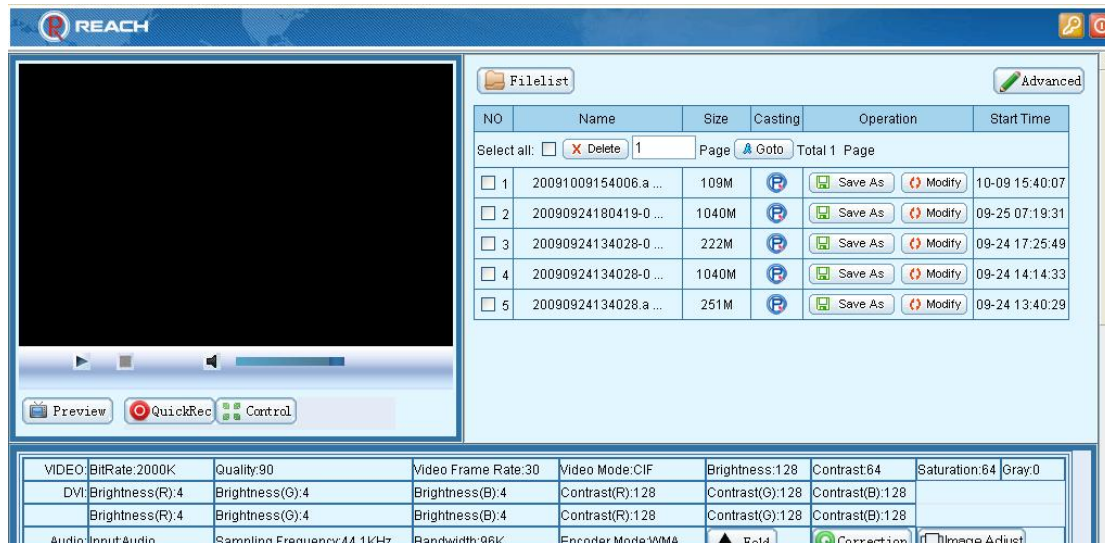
REACH

Filelist

Advanced

| NO | Name | Size | Casting | Operation | Start Time |
|---|---|---|---|---|---|
| Select all: ☐ Delete 1 Page Goto Total 1 Page | | | | | |
| ☐ 1 | 20091009154006.a ... | 109M | | Save As Modify | 10-09 15:40:07 |
| ☐ 2 | 20090924180419-0 ... | 1040M | | Save As Modify | 09-25 07:19:31 |
| ☐ 3 | 20090924134028-0 ... | 222M | | Save As Modify | 09-24 17:25:49 |
| ☐ 4 | 20090924134028-0 ... | 1040M | | Save As Modify | 09-24 14:14:33 |
| ☐ 5 | 20090924134028.a ... | 251M | | Save As Modify | 09-24 13:40:29 |

Preview QuickRec Control

| VIDEO: | BitRate:2000K | Quality:90 | Video Frame Rate:30 | Video Mode:CIF | Brightness:128 | Contrast:64 | Saturation:64 Gray:0 |
|---|---|---|---|---|---|---|---|
| DVI: | Brightness(R):4 | Brightness(G):4 | Brightness(B):4 | Contrast(R):128 | Contrast(G):128 | Contrast(B):128 | |
| | Brightness(R):4 | Brightness(G):4 | Brightness(B):4 | Contrast(R):128 | Contrast(G):128 | Contrast(B):128 | |
| Audio: | Input:Audio | Sampling Frequency:44.1KHz | Bandwidth:96K | Encoder Mode:WMA | Fold | Correction | Image Adjust |